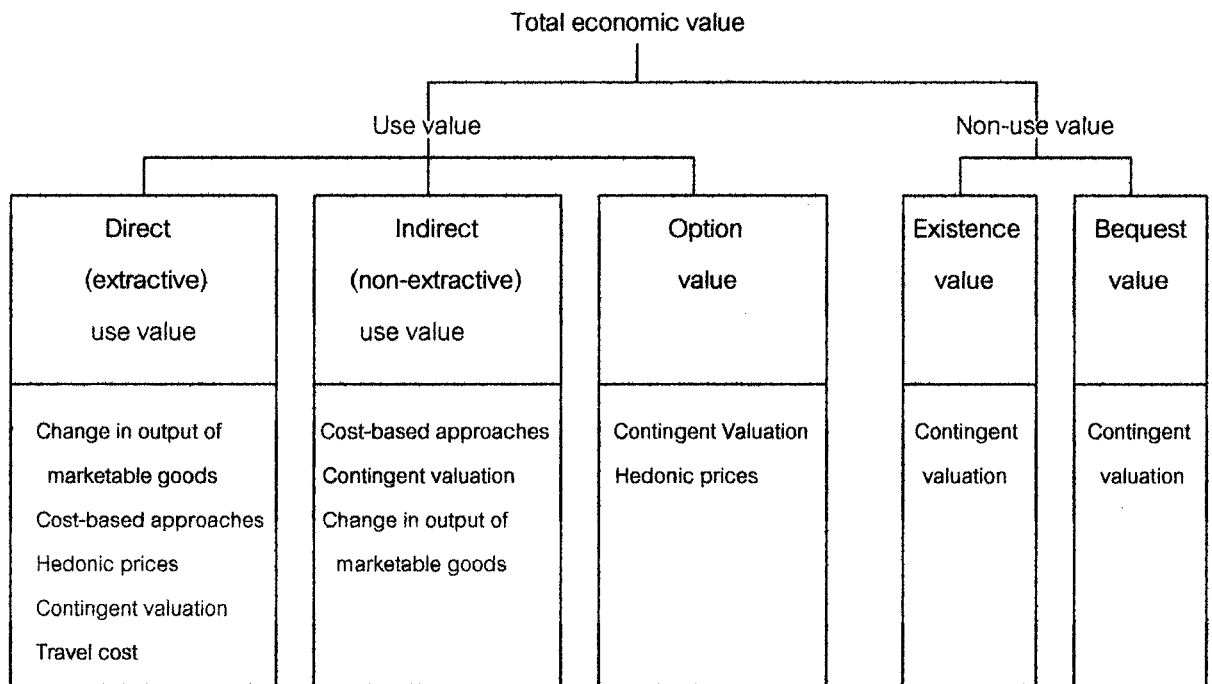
Total economic value

Use value

Non-use value

Direct (extractive) use value

Change in output of marketable goods
Cost-based approaches
Hedonic prices
Contingent valuation
Travel cost

Indirect (non-extractive) use value

Cost-based approaches
Contingent valuation
Change in output of marketable goods

Option value

Contingent Valuation
Hedonic prices

Existence value

Contingent valuation

Bequest value

Contingent valuation